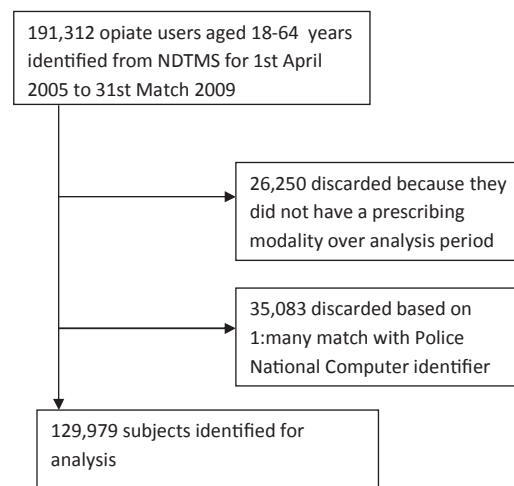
191,312 opiate users aged 18-64 years identified from NDTMS for 1st April 2005 to 31st Match 2009

26,250 discarded because they did not have a prescribing modality over analysis period

35,083 discarded based on 1:many match with Police National Computer identifier

129,979 subjects identified for analysis